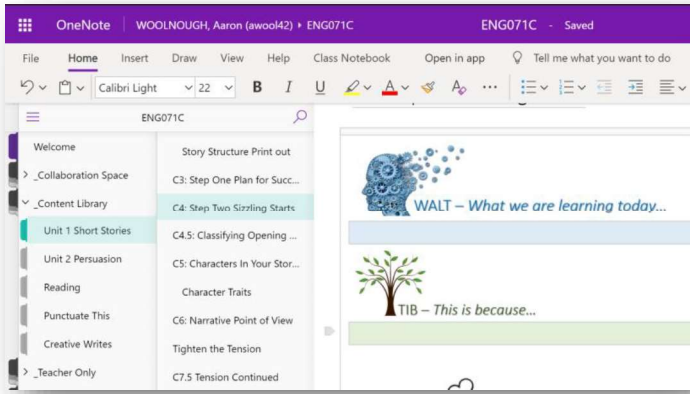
OneNote | WOOLNOUGH, Aaron (awool42) ▸ ENG071C ENG071C - Saved

File Home Insert Draw View Help Class Notebook Open in app Tell me what you want to do

Calibri Light 22 B I U A

ENG071C

Welcome
> _Collaboration Space
_Content Library
Unit 1 Short Stories
Unit 2 Persuasion
Reading
Punctuate This
Creative Writes
> _Teacher Only

Story Structure Print out
C3: Step One Plan for Succ...
C4: Step Two Sizzling Starts
C4.5: Classifying Opening ...
C5: Characters In Your Stor...
Character Traits
C6: Narrative Point of View
Tighten the Tension
C7.5 Tension Continued

WALT – What we are learning today...

TIB – This is because...